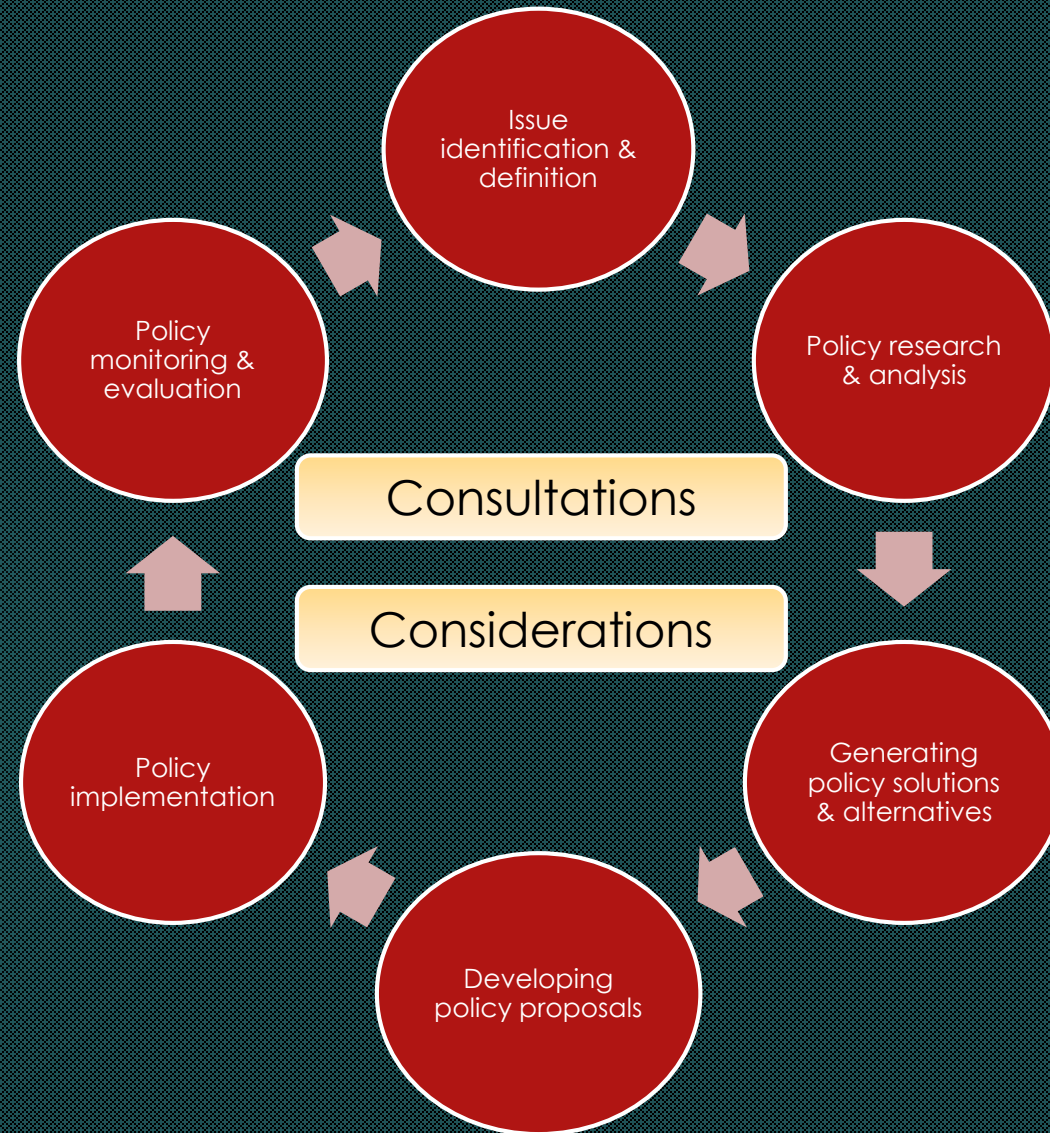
Issue identification & definition

Policy research & analysis

Generating policy solutions & alternatives

Developing policy proposals

Policy implementation

Policy monitoring & evaluation

Consultations

Considerations